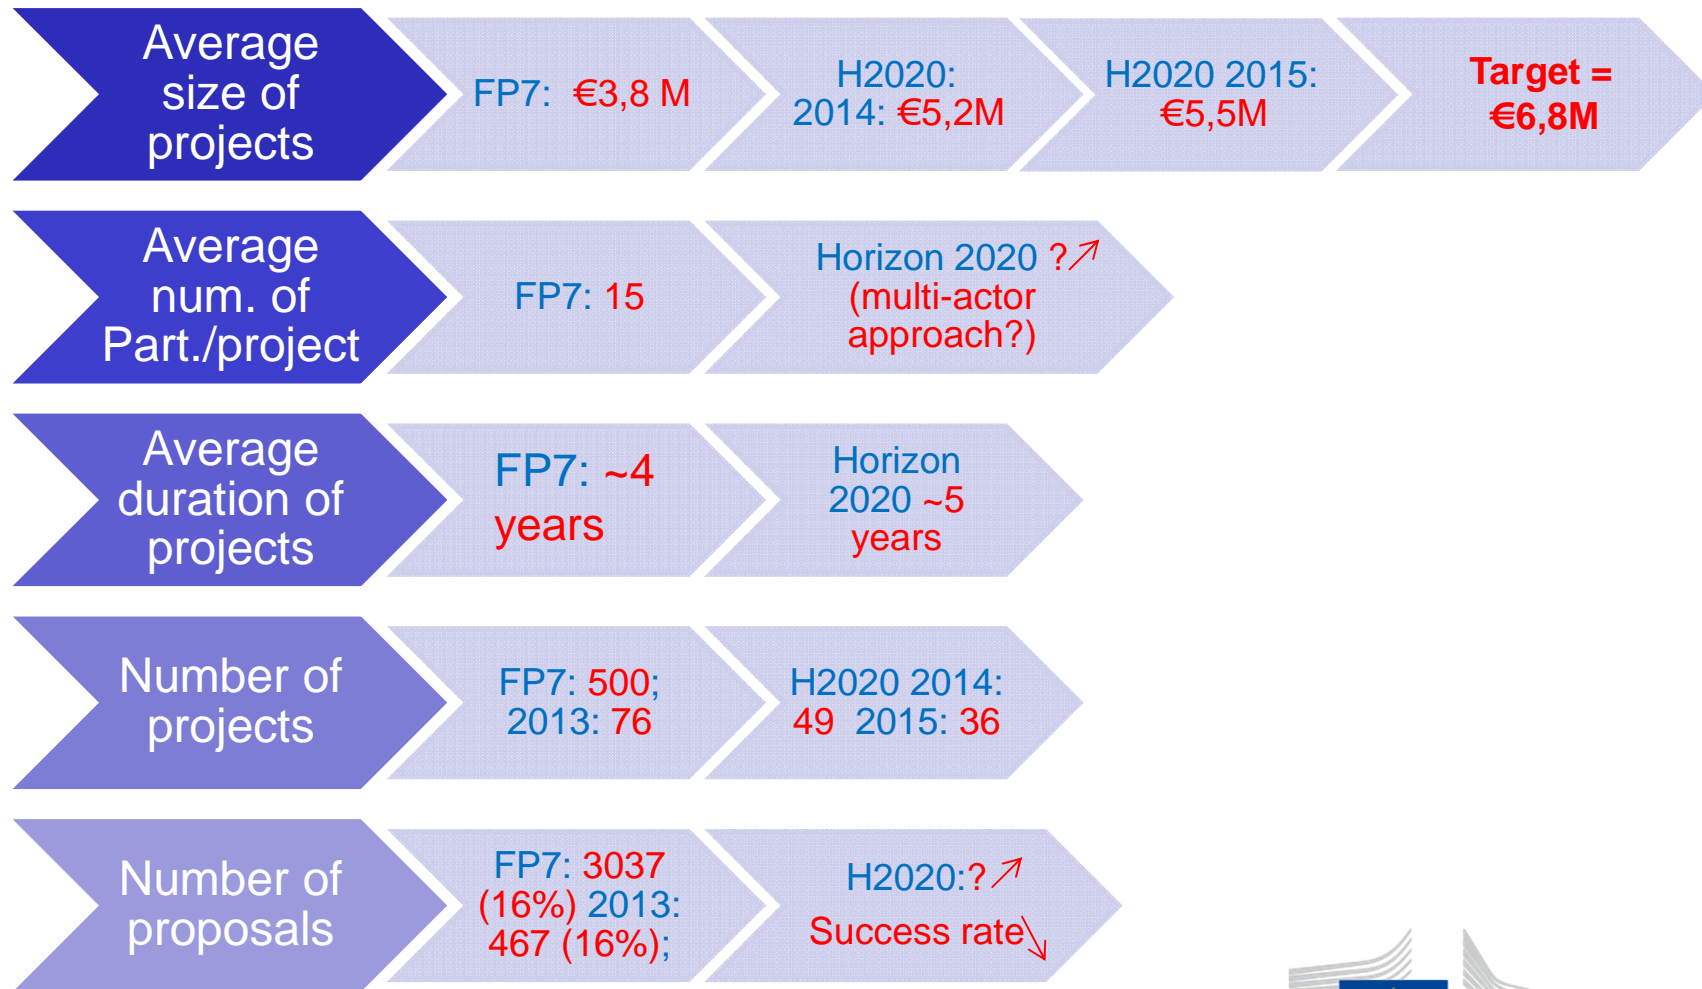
Average size of projects

FP7: €3,8 M

H2020: 2014: €5,2M

H2020 2015: €5,5M

Target = €6,8M

Average num. of Part./project

FP7: 15

Horizon 2020 ?↗ (multi-actor approach?)

Average duration of projects

FP7: ~4 years

Horizon 2020 ~5 years

Number of projects

FP7: 500; 2013: 76

H2020 2014: 49 2015: 36

Number of proposals

FP7: 3037 (16%) 2013: 467 (16%);

H2020:?↗ Success rate↘